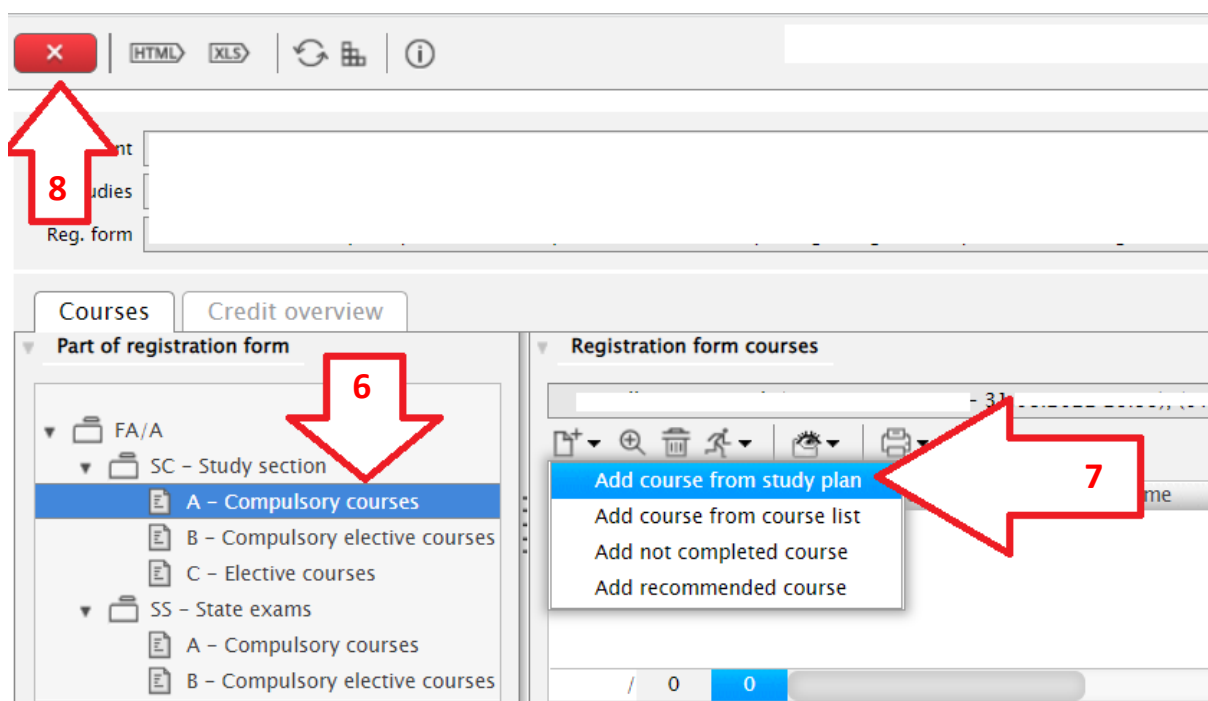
×

HTML XLS

8

nt
udies
Reg. form

Courses
Credit overview

Part of registration form

6

FA/A
SC – Study section
A – Compulsory courses
B – Compulsory elective courses
C – Elective courses
SS – State exams
A – Compulsory courses
B – Compulsory elective courses

Registration form courses

7

Add course from study plan
Add course from course list
Add not completed course
Add recommended course

me

/ 0 0